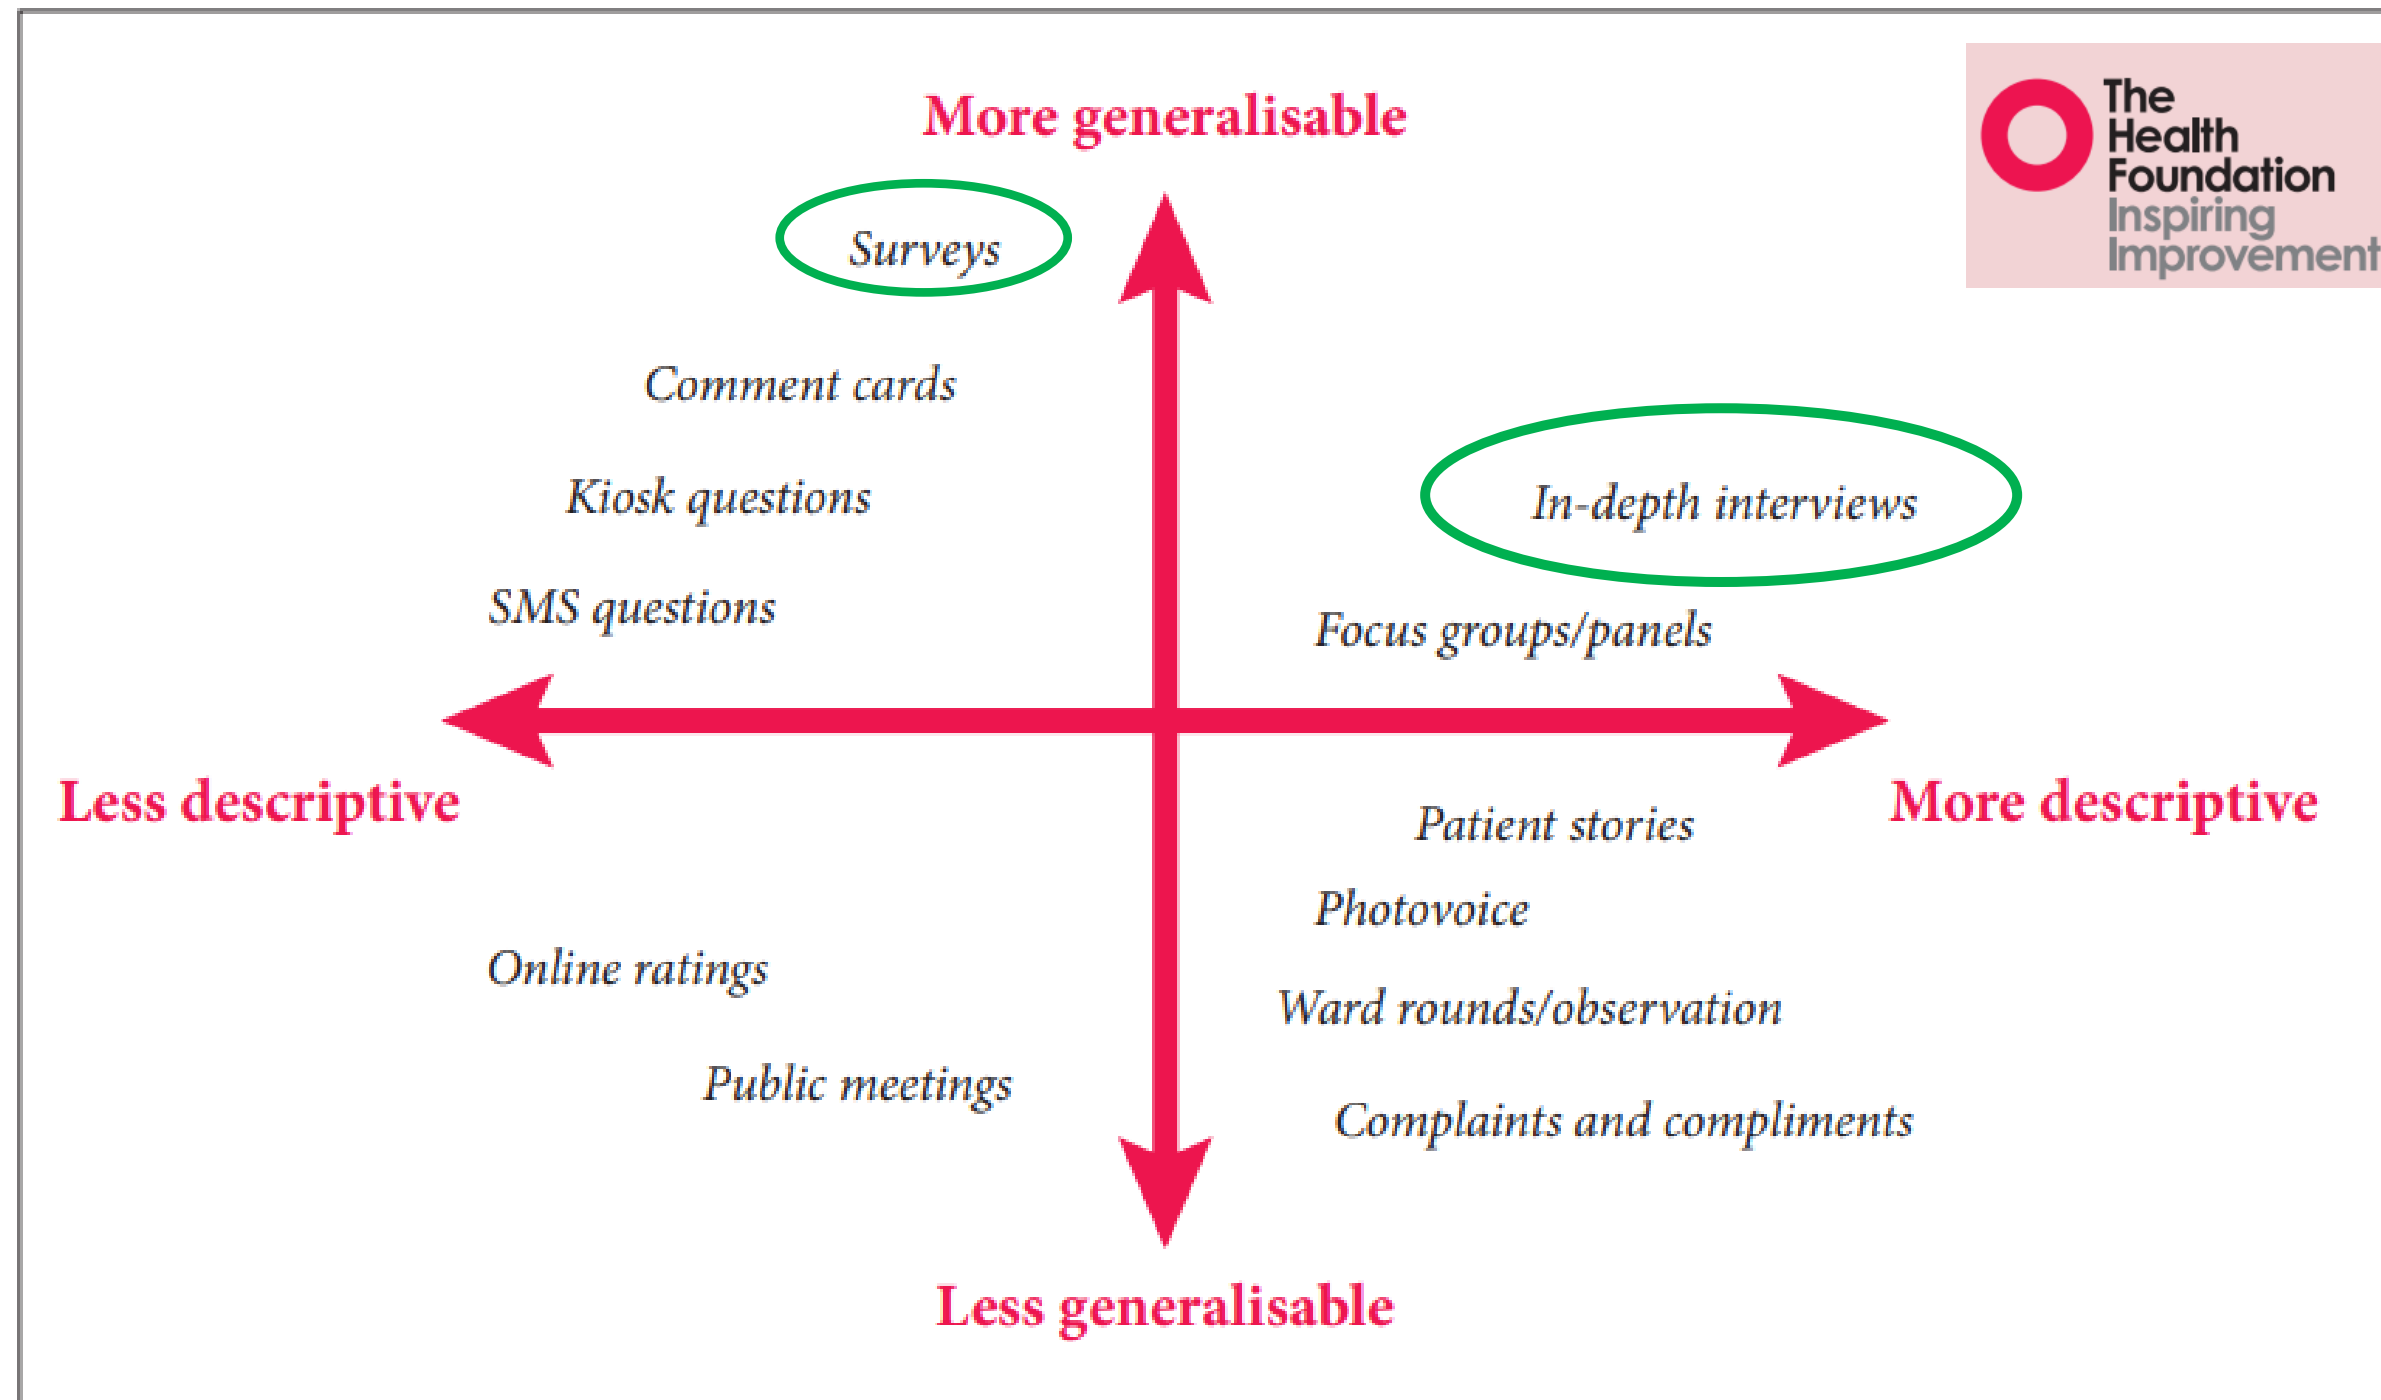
The Health Foundation
Inspiring Improvement

More generalisable

Surveys

Comment cards

Kiosk questions

SMS questions

In-depth interviews

Focus groups/panels

Less descriptive

More descriptive

Patient stories

Photovoice

Online ratings

Ward rounds/observation

Public meetings

Complaints and compliments

Less generalisable